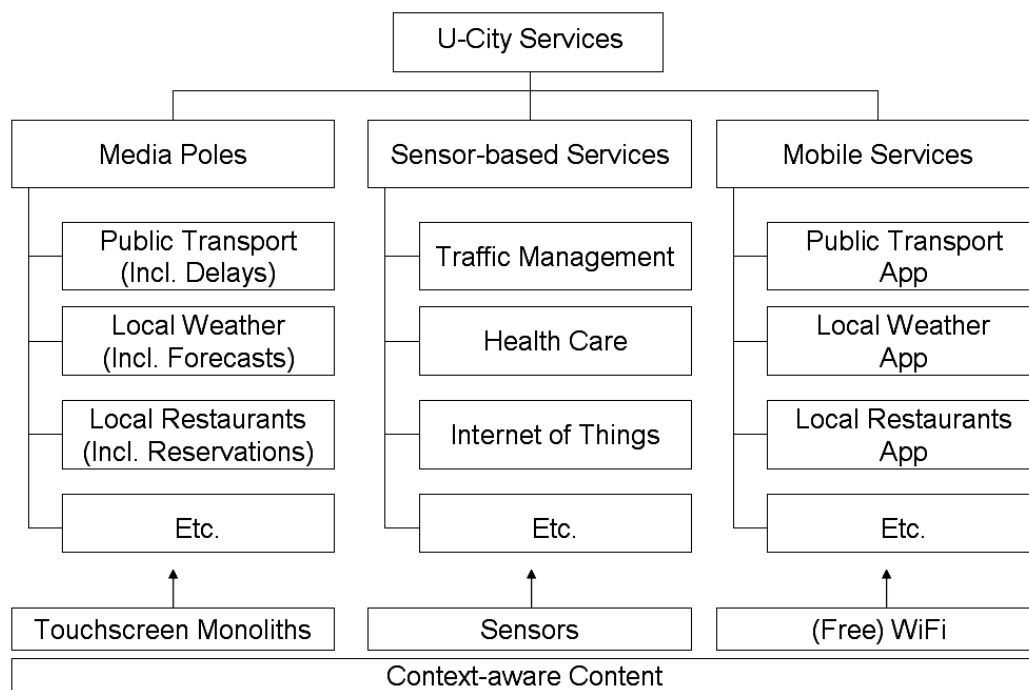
U-City Services

Media Poles

Public Transport (Incl. Delays)

Local Weather (Incl. Forecasts)

Local Restaurants (Incl. Reservations)

Etc.

Touchscreen Monoliths

Sensor-based Services

Traffic Management

Health Care

Internet of Things

Etc.

Sensors

Mobile Services

Public Transport App

Local Weather App

Local Restaurants App

Etc.

(Free) WiFi

Context-aware Content